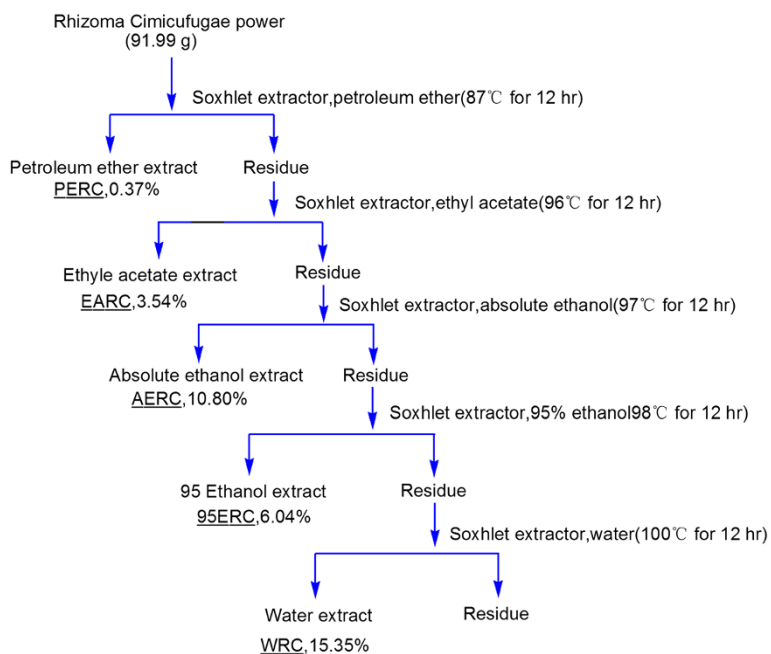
Rhizoma Cimicufugae power
(91.99 g)

Soxhlet extractor,petroleum ether(87℃ for 12 hr)

Petroleum ether extract
PERC,0.37%

Residue

Soxhlet extractor,ethyl acetate(96℃ for 12 hr)

Ethyle acetate extract
EARC,3.54%

Residue

Soxhlet extractor,absolute ethanol(97℃ for 12 hr)

Absolute ethanol extract
AERC,10.80%

Residue

Soxhlet extractor,95% ethanol98℃ for 12 hr)

95 Ethanol extract
95ERC,6.04%

Residue

Soxhlet extractor,water(100℃ for 12 hr)

Water extract
WRC,15.35%

Residue